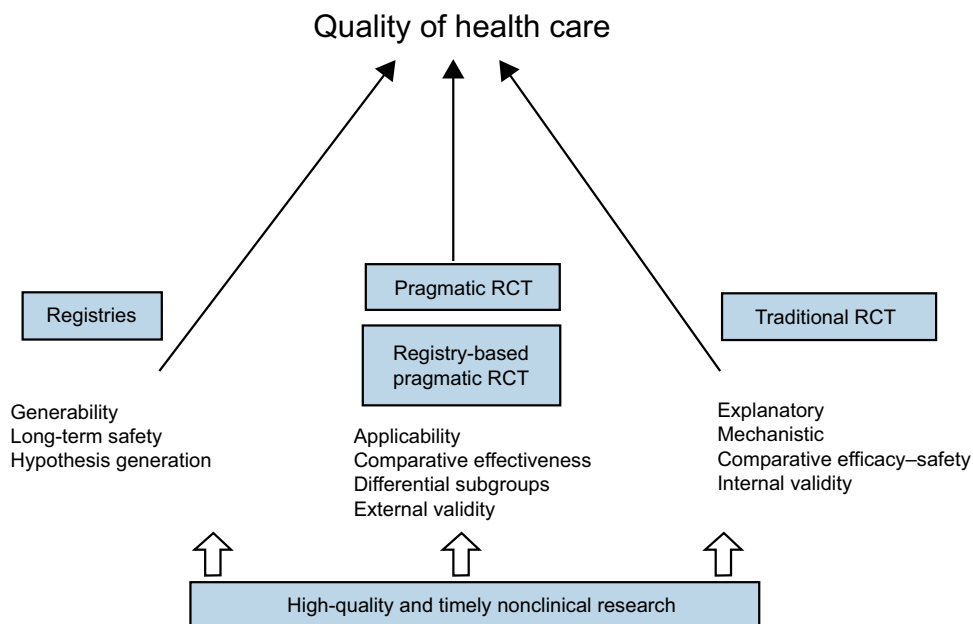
Quality of health care

Registries

Generability
Long-term safety
Hypothesis generation

Pragmatic RCT

Registry-based pragmatic RCT

Applicability
Comparative effectiveness
Differential subgroups
External validity

Traditional RCT

Explanatory
Mechanistic
Comparative efficacy–safety
Internal validity

High-quality and timely nonclinical research